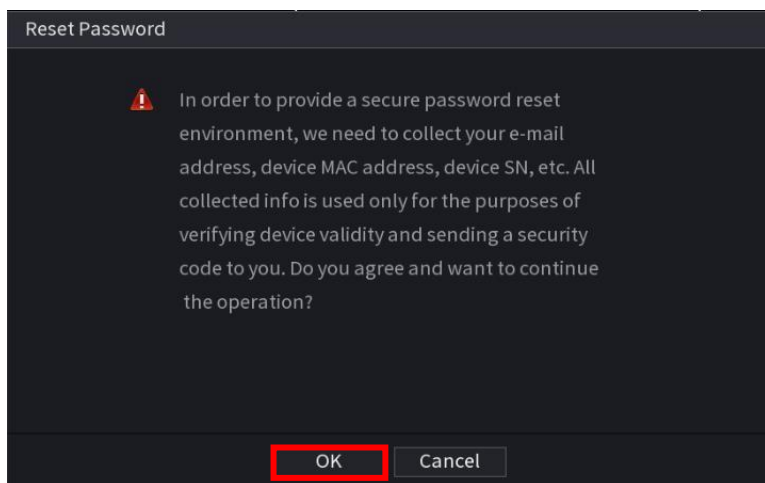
Reset Password

In order to provide a secure password reset environment, we need to collect your e-mail address, device MAC address, device SN, etc. All collected info is used only for the purposes of verifying device validity and sending a security code to you. Do you agree and want to continue the operation?

OK
Cancel